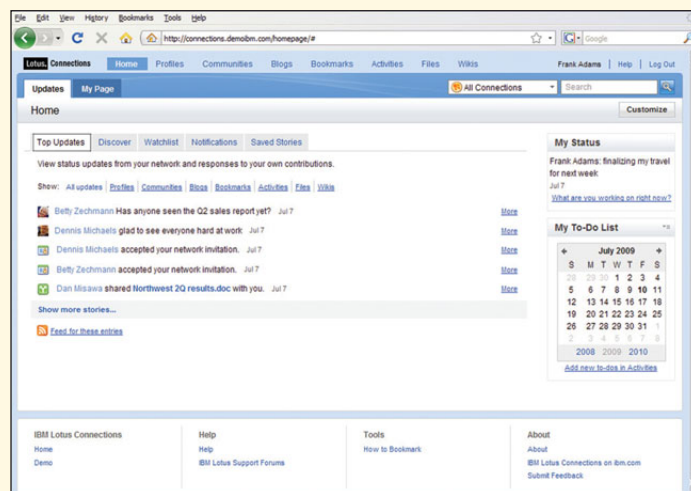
File Edit View History Bookmarks Tools Help

http://connections.demoibm.com/homepage/#

Google

Lotus. Connections Home Profiles Communities Blogs Bookmarks Activities Files Wikis Frank Adams | Help | Log Out

Updates My Page

All Connections

Search

Home

Customize

Top Updates Discover Watchlist Notifications Saved Stories

View status updates from your network and responses to your own contributions.

Show: All updates | Profiles | Communities | Blogs | Bookmarks | Activities | Files | Wikis

Betty Zechmann Has anyone seen the Q2 sales report yet? Jul 7 More

Dennis Michaels glad to see everyone hard at work Jul 7 More

Dennis Michaels accepted your network invitation. Jul 7 More

Betty Zechmann accepted your network invitation. Jul 7 More

Dan Misawa shared Northwest 2Q results.doc with you. Jul 7 More

Show more stories...

Feed for these entries

My Status

Frank Adams: finalizing my travel for next week

Jul 7

What are you working on right now?

My To-Do List

July 2009

| S | M | T | W | T | F | S |
|---|---|---|---|---|---|---|
| 28 | 29 | 30 | 1 | 2 | 3 | 4 |
| 5 | 6 | 7 | 8 | 9 | 10 | 11 |
| 12 | 13 | 14 | 15 | 16 | 17 | 18 |
| 19 | 20 | 21 | 22 | 23 | 24 | 25 |
| 26 | 27 | 28 | 29 | 30 | 31 | 1 |
| 2 | 3 | 4 | 5 | 6 | 7 | 8 |

2008 2009 2010

Add new to-dos in Activities

IBM Lotus Connections
Home
Demo

Help
Help
IBM Lotus Support Forums

Tools
How to Bookmark

About
About
IBM Lotus Connections on ibm.com
Submit Feedback